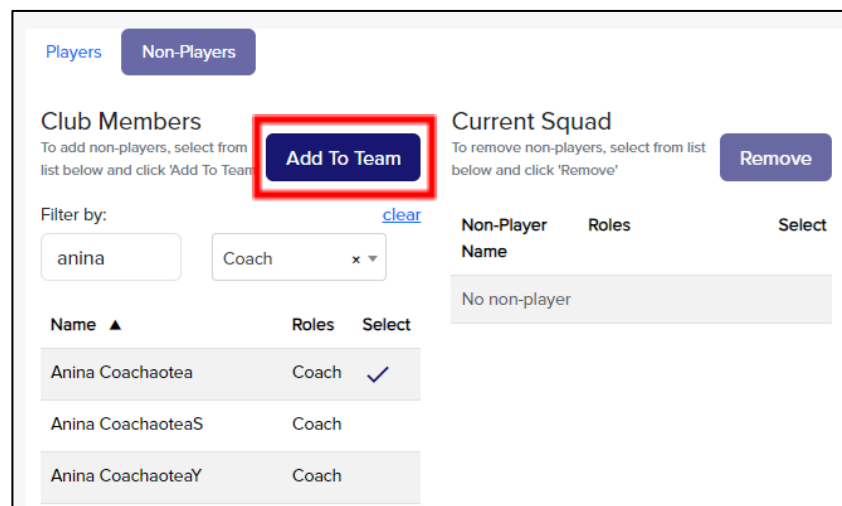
Players Non-Players

Club Members
To add non-players, select from list below and click 'Add To Team

Add To Team

Current Squad
To remove non-players, select from list below and click 'Remove'

Remove

Filter by: clear

anina

Coach ×

| Name ▲ | Roles | Select |
|---|---|---|
| Anina Coachaotea | Coach | ✓ |
| Anina CoachaoteaS | Coach | |
| Anina CoachaoteaY | Coach | |

| Non-Player Name | Roles | Select |
|---|---|---|
| No non-player | | |